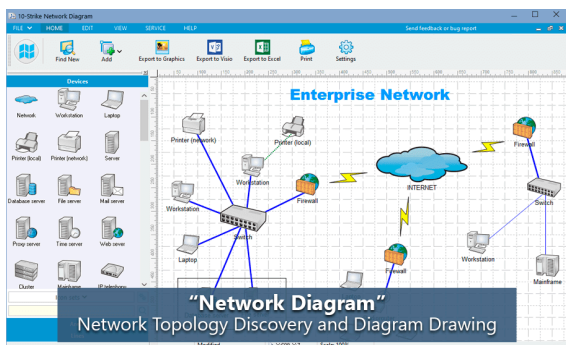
10-Strike Network Diagram

FILE HOME EDIT VIEW SERVICE HELP

Send feedback or bug report

Find New

Add

Export to Graphics

Export to Visio

Export to Excel

Print

Settings

Devices

Network

Workstation

Laptop

Printer (local)

Printer (network)

Server

Database server

File server

Mail server

Proxy server

Time server

Web server

Cluster

Mainframe

IP telephony

Enterprise Network

Printer (network)

Printer (local)

Workstation

Firewall

INTERNET

Firewall

Workstation

Switch

Switch

Laptop

Firewall

Workstation

Mainframe

“Network Diagram”

Network Topology Discovery and Diagram Drawing

Modified

Scale: 100%